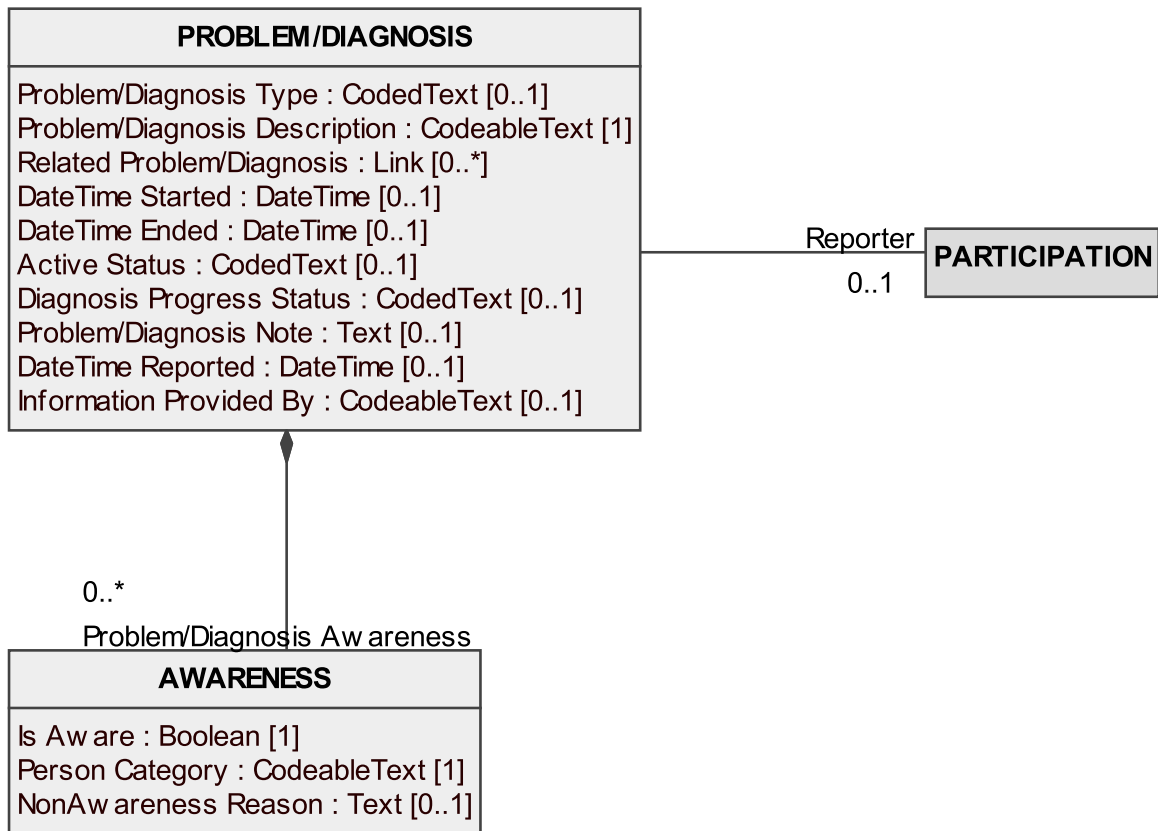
PROBLEM/DIAGNOSIS

Problem/Diagnosis Type : CodedText [0..1]
Problem/Diagnosis Description : CodeableText [1]
Related Problem/Diagnosis : Link [0..*]
DateTime Started : DateTime [0..1]
DateTime Ended : DateTime [0..1]
Active Status : CodedText [0..1]
Diagnosis Progress Status : CodedText [0..1]
Problem/Diagnosis Note : Text [0..1]
DateTime Reported : DateTime [0..1]
Information Provided By : CodeableText [0..1]

Reporter
0..1
PARTICIPATION

0..*
Problem/Diagnosis Awareness

AWARENESS

Is Aware : Boolean [1]
Person Category : CodeableText [1]
NonAwareness Reason : Text [0..1]